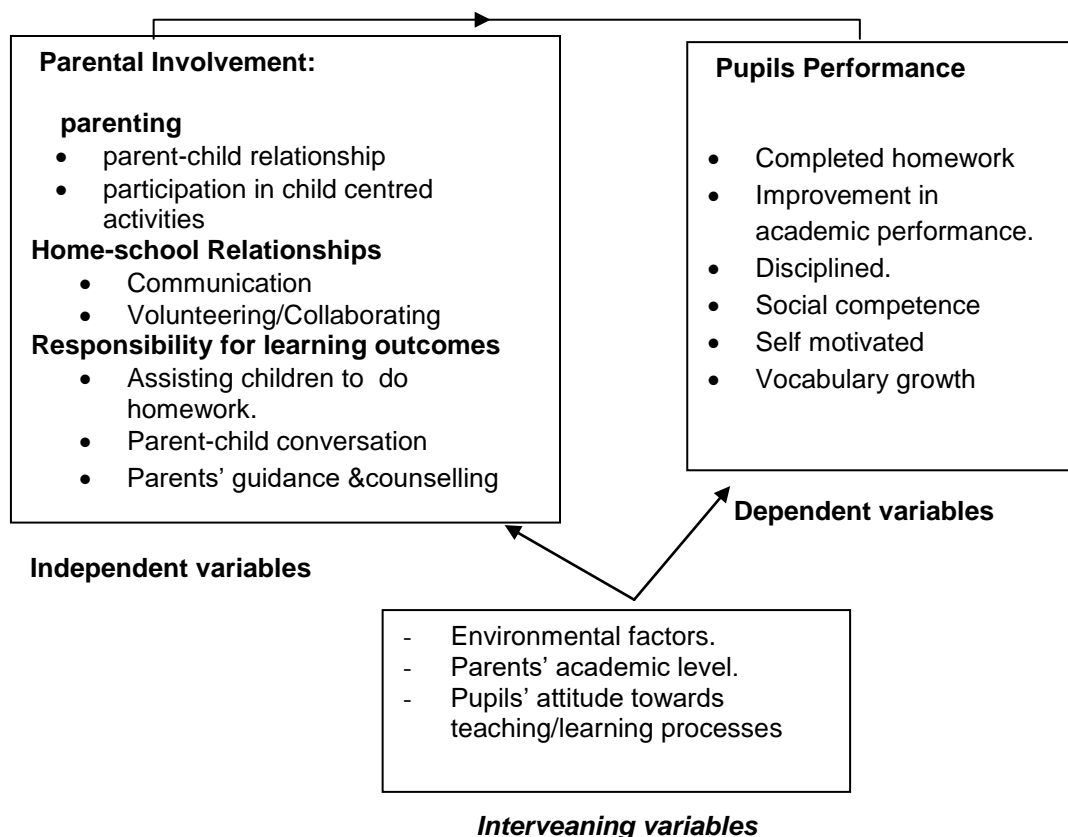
**Parental Involvement:**

**parenting**

- parent-child relationship
- participation in child centred activities

**Home-school Relationships**

- Communication
- Volunteering/Collaborating

**Responsibility for learning outcomes**

- Assisting children to do homework.
- Parent-child conversation
- Parents' guidance &counselling

**Pupils Performance**

- Completed homework
- Improvement in academic performance.
- Disciplined.
- Social competence
- Self motivated
- Vocabulary growth

**Dependent variables**

**Independent variables**

- Environmental factors.
- Parents' academic level.
- Pupils' attitude towards teaching/learning processes

***Interveaning variables***